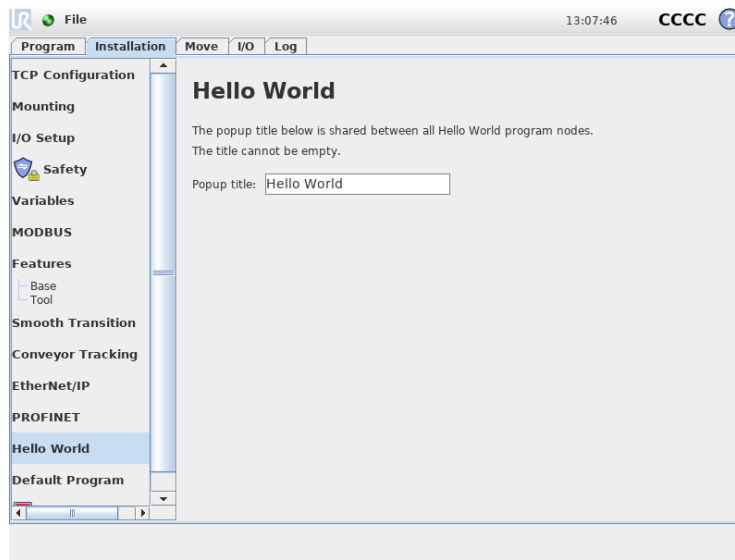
File

13:07:46 CCCC

Program | Installation | Move | I/O | Log

TCP Configuration
Mounting
I/O Setup
Safety
Variables
MODBUS
Features
Base
Tool
Smooth Transition
Conveyor Tracking
EtherNet/IP
PROFINET
Hello World
Default Program

Hello World

The popup title below is shared between all Hello World program nodes.
The title cannot be empty.

Popup title: Hello World